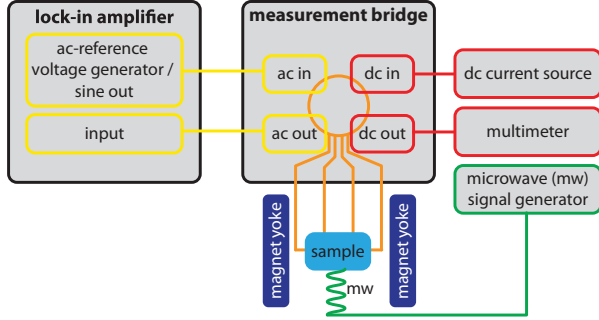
lock-in amplifier

ac-reference voltage generator / sine out

input

measurement bridge

ac in

dc in

ac out

dc out

dc current source

multimeter

microwave (mw) signal generator

magnet yoke

sample

magnet yoke

mw